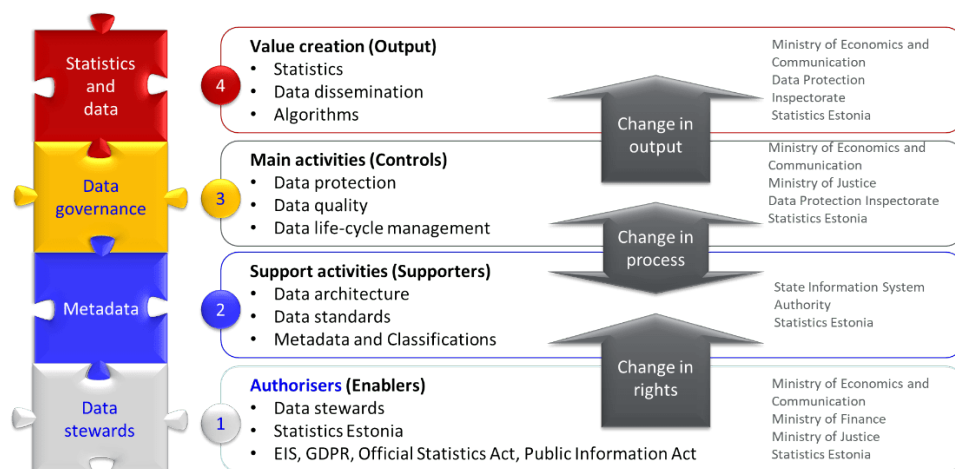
Statistics and data

Data governance

Metadata

Data stewards

4

Value creation (Output)
• Statistics
• Data dissemination
• Algorithms

Ministry of Economics and Communication
Data Protection Inspectorate
Statistics Estonia

Change in output

3

Main activities (Controls)
• Data protection
• Data quality
• Data life-cycle management

Ministry of Economics and Communication
Ministry of Justice
Data Protection Inspectorate
Statistics Estonia

Change in process

2

Support activities (Supporters)
• Data architecture
• Data standards
• Metadata and Classifications

State Information System Authority
Statistics Estonia

Change in rights

1

Authorisers (Enablers)
• Data stewards
• Statistics Estonia
• EIS, GDPR, Official Statistics Act, Public Information Act

Ministry of Economics and Communication
Ministry of Finance
Ministry of Justice
Statistics Estonia